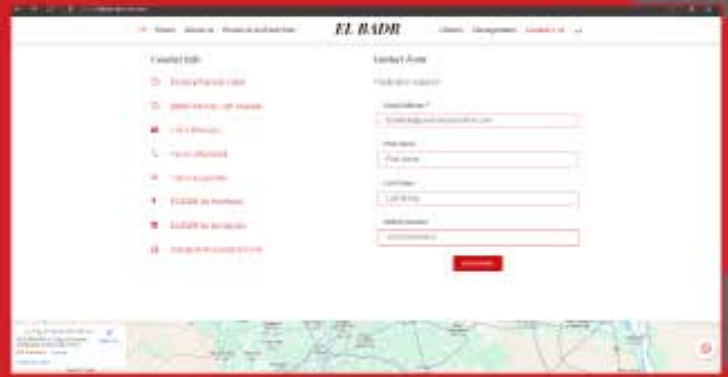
Home About us Products and Services Careers Management Contact Us

EL BADR

Contact Info

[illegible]

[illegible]

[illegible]

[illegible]

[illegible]

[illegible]

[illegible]

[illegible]

Contact Form

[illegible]

Email Address *

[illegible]

First Name

First Name

Last Name

Last Name

Mobile Number

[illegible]

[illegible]